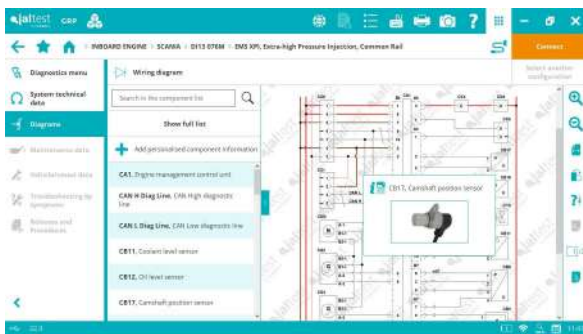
jaltest CBP

INBOARD ENGINE > SCANIA > DI13 070M > EMS XPI, Extra-high Pressure Injection, Common Rail

Connect

Select another configuration

Diagnostics menu

System technical data

Diagrams

Maintenance data

Refurbishment data

Troubleshooting by symptoms

Releases and Procedures

Wiring diagram

Search in the component list

Show full list

Add personalized component information

CA1. Engine management control unit

CAN H Diag Line. CAN High diagnostic line

CAN L Diag Line. CAN Low diagnostic line

CB11. Coolant level sensor

CB12. Oil level sensor

CB17. Camshaft position sensor

CB17. Camshaft position sensor

ES 22.4

11:32